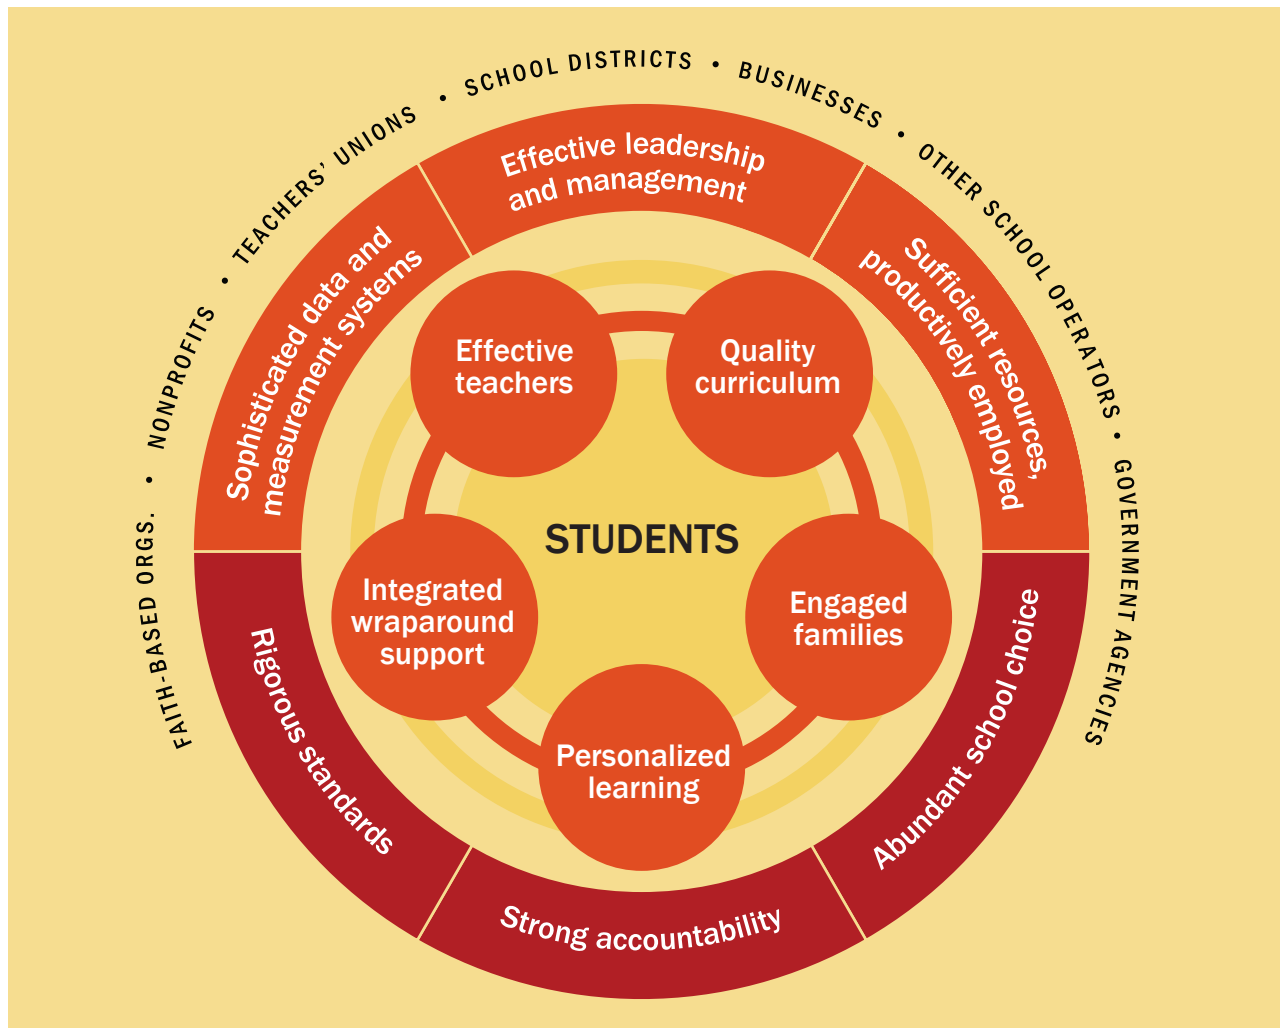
FAITH-BASED ORGS. • NONPROFITS • TEACHERS' UNIONS • SCHOOL DISTRICTS • BUSINESSES • OTHER SCHOOL OPERATORS • GOVERNMENT AGENCIES

Sophisticated data and measurement systems

Effective leadership and management

Sufficient resources, productively employed

Abundant school choice

Strong accountability

Rigorous standards

Effective teachers

Quality curriculum

STUDENTS

Integrated wraparound support

Engaged families

Personalized learning